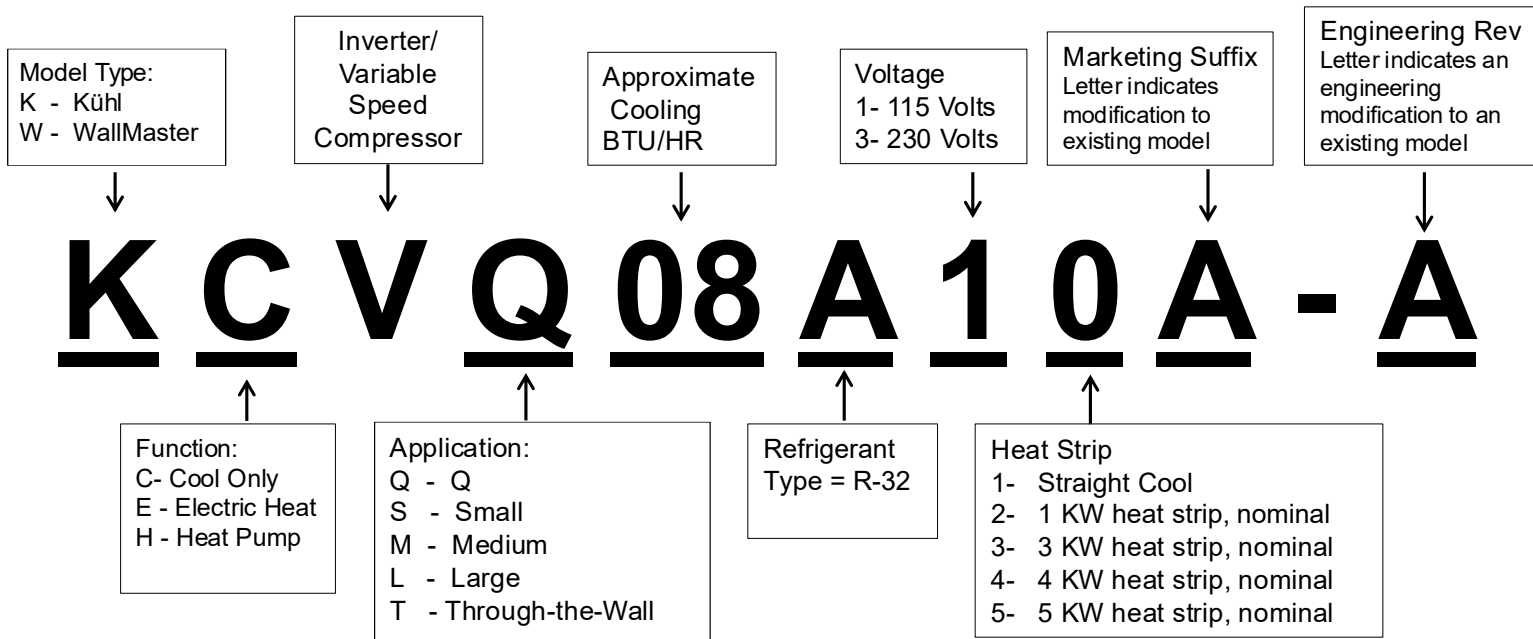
Model Type:
K - Kühl
W - WallMaster

Inverter/ Variable Speed Compressor

Approximate Cooling BTU/HR

Voltage
1- 115 Volts
3- 230 Volts

Marketing Suffix
Letter indicates modification to existing model

Engineering Rev
Letter indicates an engineering modification to an existing model

K C V Q 08 A 1 0 A - A

Function:
C- Cool Only
E - Electric Heat
H - Heat Pump

Application:
Q - Q
S - Small
M - Medium
L - Large
T - Through-the-Wall

Refrigerant Type = R-32

Heat Strip
1- Straight Cool
2- 1 KW heat strip, nominal
3- 3 KW heat strip, nominal
4- 4 KW heat strip, nominal
5- 5 KW heat strip, nominal